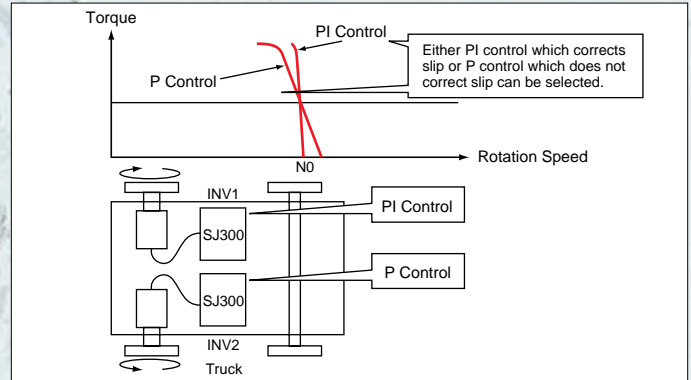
Torque

PI Control

Either PI control which corrects slip or P control which does not correct slip can be selected.

P Control

Rotation Speed

N0

INV1

PI Control

SJ300

P Control

SJ300

INV2

Truck